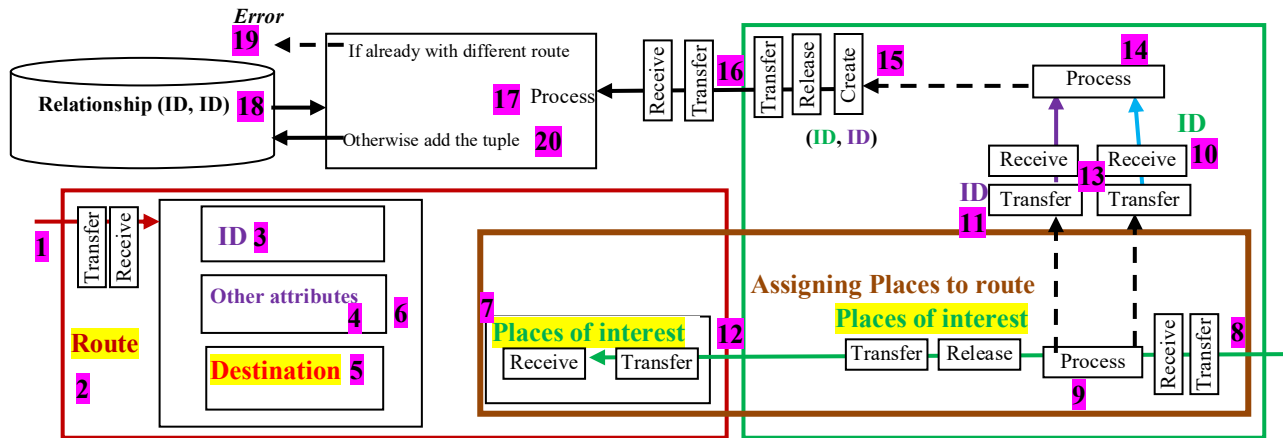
Error
19
If already with different route
Relationship (ID, ID) 18
17 Process
Otherwise add the tuple 20
Receive
Transfer
16
Transfer
Release
Create
15
14
Process
(ID, ID)
ID
Receive
Receive
10
13
ID
Transfer
Transfer
11
1
Transfer
Receive
ID 3
Other attributes 4
6
Route
2
Destination 5
7
Places of interest
12
Receive
Transfer
Assigning Places to route
Places of interest
Transfer
Release
Process
9
Receive
Transfer
8